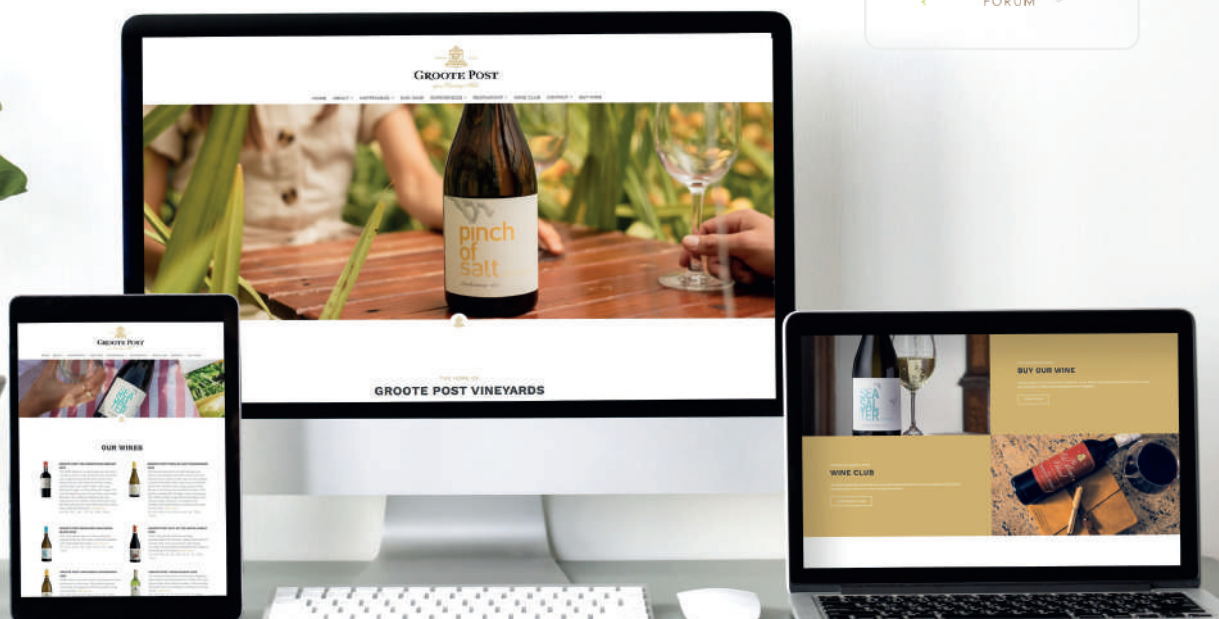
FORUM

GROOTE POST

HOME ABOUT HAPPENINGS OUR WINE EXPERIENCES RESTAURANT WINE CLUB CONTACT BUY WINE

pinch of salt

THE HOME OF
GROOTE POST VINEYARDS

GROOTE POST

SEA SALTER

OUR WINES

SEA SALTER

BUY OUR WINE

WINE CLUB